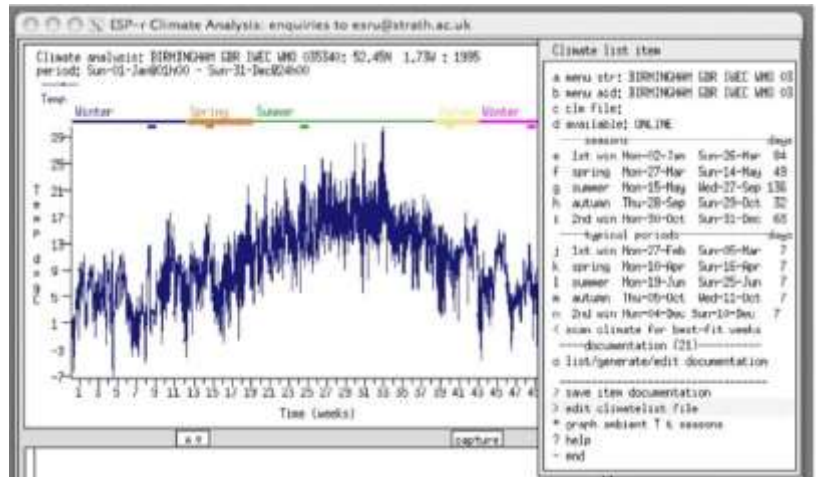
ESP-r Climate Analysis: enquiries to esru@strath.ac.uk

Climate analysis: BIRMINGHAM GBR IWEC WMO 035340: 52.45N 1.73W : 1995
period: Sun-01-Jan@01h00 - Sun-31-Dec@24h00

Temp

Winter Spring Summer Autumn Winter

29
25
21
17
13
9
5
1
-3
-7

T
e
m
p
d
e
g
C

1 3 5 7 9 11 13 15 17 19 21 23 25 27 29 31 33 35 37 39 41 43 45 47

Time (weeks)

capture

Climate list item

a menu str: BIRMINGHAM GBR IWEC WMO 03
b menu aid: BIRMINGHAM GBR IWEC WMO 03
c clm file:
d available: ONLINE

seasons days
e 1st win Mon-02-Jan Sun-26-Mar 84
f spring Mon-27-Mar Sun-14-May 49
g summer Mon-15-May Wed-27-Sep 136
h autumn Thu-28-Sep Sun-29-Oct 32
i 2nd win Mon-30-Oct Sun-31-Dec 63

typical periods days
j 1st win Mon-27-Feb Sun-05-Mar 7
k spring Mon-10-Apr Sun-16-Apr 7
l summer Mon-19-Jun Sun-25-Jun 7
m autumn Thu-05-Oct Wed-11-Oct 7
n 2nd win Mon-04-Dec Sun-10-Dec 7
< scan climate for best-fit weeks

documentation (21)
o list/generate/edit documentation

> save item documentation
> edit climatelist file
* graph ambient T & seasons
? help
- end